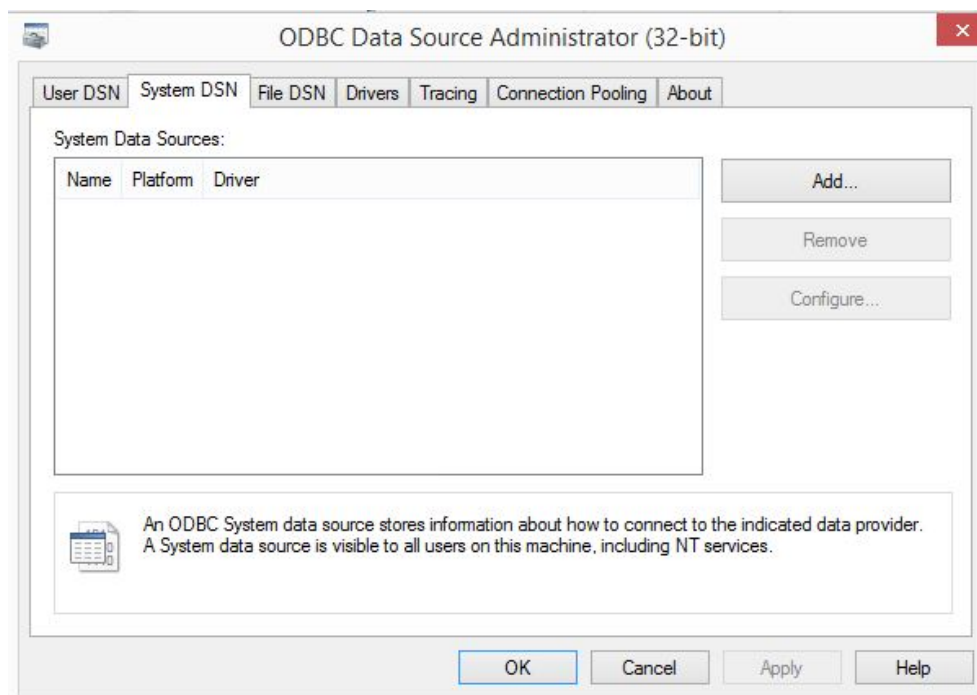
ODBC Data Source Administrator (32-bit)

User DSN | System DSN | File DSN | Drivers | Tracing | Connection Pooling | About

System Data Sources:

| Name | Platform | Driver |
|---|---|---|

Add...

Remove

Configure...

An ODBC System data source stores information about how to connect to the indicated data provider. A System data source is visible to all users on this machine, including NT services.

OK | Cancel | Apply | Help